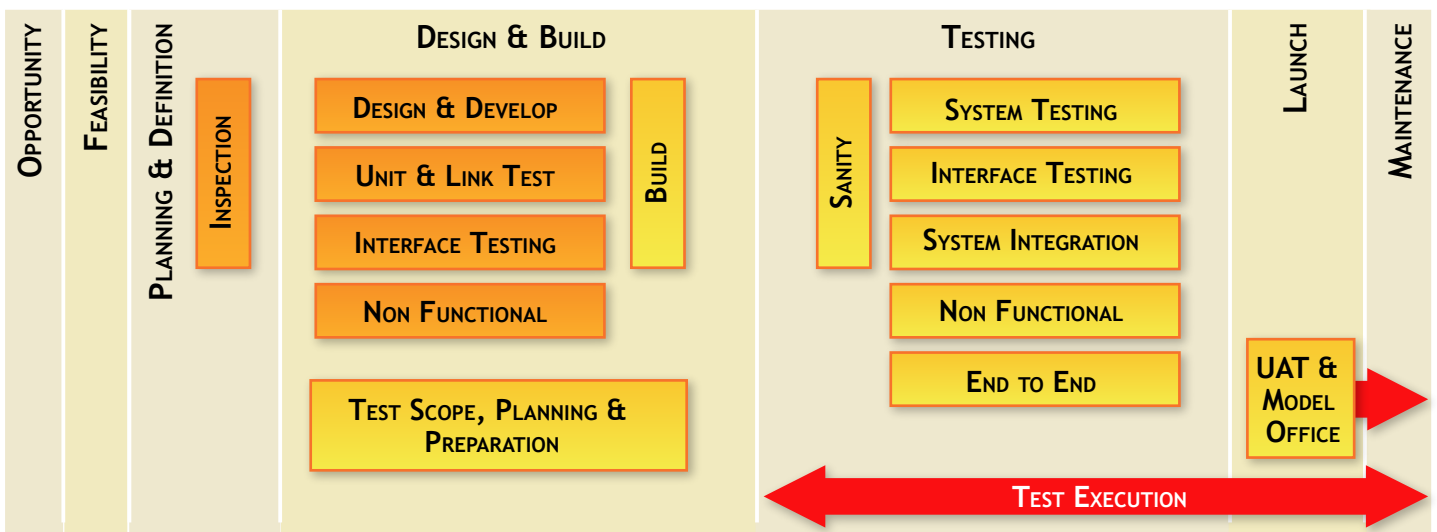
Opportunity

Feasibility

Planning & Definition

Inspection

Design & Build

Design & Develop

Unit & Link Test

Interface Testing

Non Functional

Build

Test Scope, Planning & Preparation

Testing

Sanity

System Testing

Interface Testing

System Integration

Non Functional

End to End

Launch

UAT & Model Office

Maintenance

Test Execution